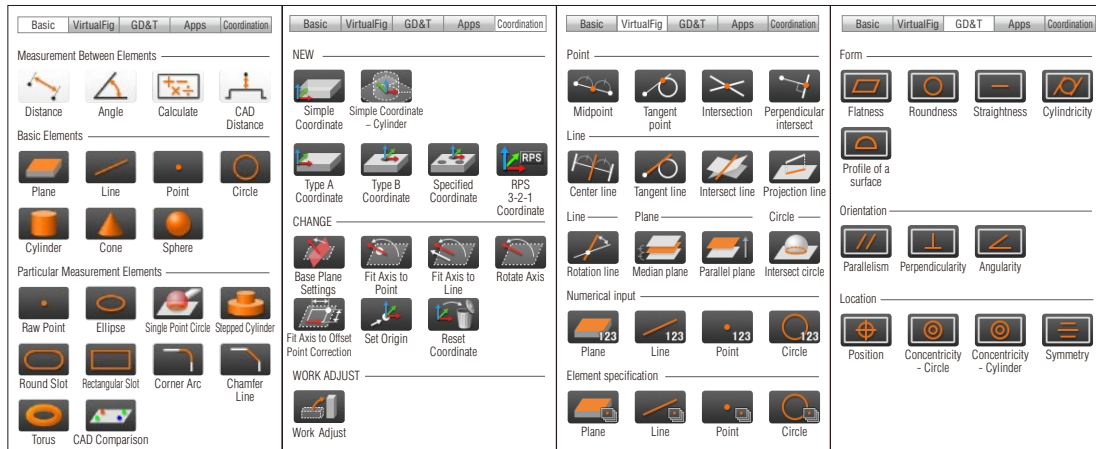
Basic | VirtualFig | GD&T | Apps | Coordination

Measurement Between Elements

Distance
Angle
Calculate
CAD Distance

Basic Elements

Plane
Line
Point
Circle
Cylinder
Cone
Sphere

Particular Measurement Elements

Raw Point
Ellipse
Single Point Circle
Stepped Cylinder
Round Slot
Rectangular Slot
Corner Arc
Chamfer Line
Torus
CAD Comparison

Basic | VirtualFig | GD&T | Apps | Coordination

NEW

Simple Coordinate
Simple Coordinate – Cylinder
Type A Coordinate
Type B Coordinate
Specified Coordinate
RPS
RPS 3-2-1 Coordinate

CHANGE

Base Plane Settings
Fit Axis to Point
Fit Axis to Line
Rotate Axis
Fit Axis to Offset Point Correction
Set Origin
Reset Coordinate

WORK ADJUST

Work Adjust

Basic | VirtualFig | GD&T | Apps | Coordination

Point

Midpoint
Tangent point
Intersection
Perpendicular intersect

Line

Center line
Tangent line
Intersect line
Projection line

Line
Plane
Circle

Rotation line
Median plane
Parallel plane
Intersect circle

Numerical input

123
Plane
123
Line
123
Point
123
Circle

Element specification

Plane
Line
Point
Circle

Basic | VirtualFig | GD&T | Apps | Coordination

Form

Flatness
Roundness
Straightness
Cylindricity
Profile of a surface

Orientation

Parallelism
Perpendicularity
Angularity

Location

Position
Concentricity - Circle
Concentricity - Cylinder
Symmetry